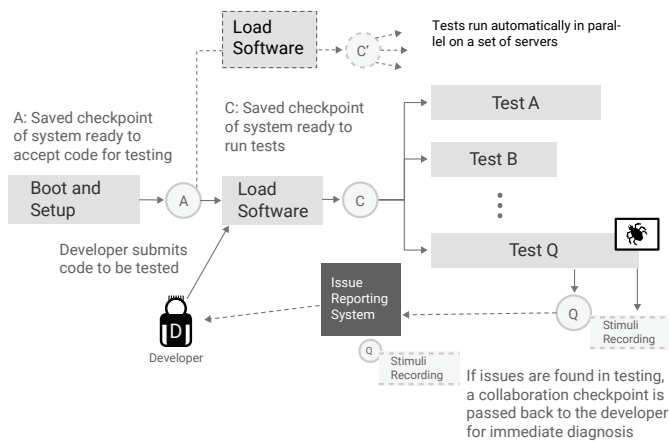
Load Software

C'

Tests run automatically in parallel on a set of servers

A: Saved checkpoint of system ready to accept code for testing

C: Saved checkpoint of system ready to run tests

Test A

Test B

Boot and Setup

A

Load Software

C

Developer submits code to be tested

Test Q

Issue Reporting System

Q

Stimuli Recording

D

Developer

Q

Stimuli Recording

If issues are found in testing, a collaboration checkpoint is passed back to the developer for immediate diagnosis